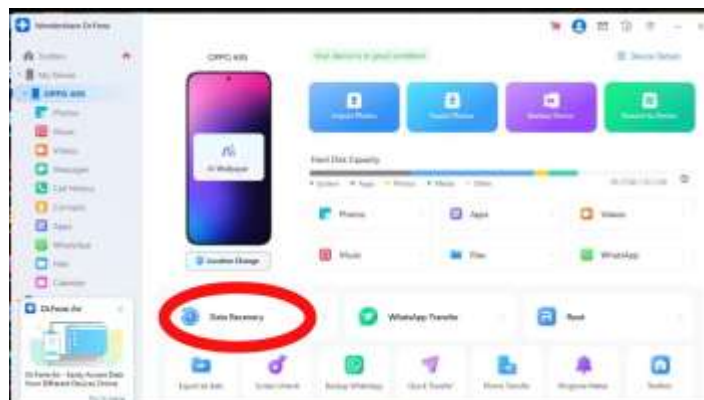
Wondershare Dr.Fone

OPPO A95

Your device is in good condition

Device Details

Hard Disk Capacity

Photos

Apps

Videos

Music

Files

WhatsApp

Location Change

Data Recovery

WhatsApp Transfer

Root

Dr.Fone Air

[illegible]